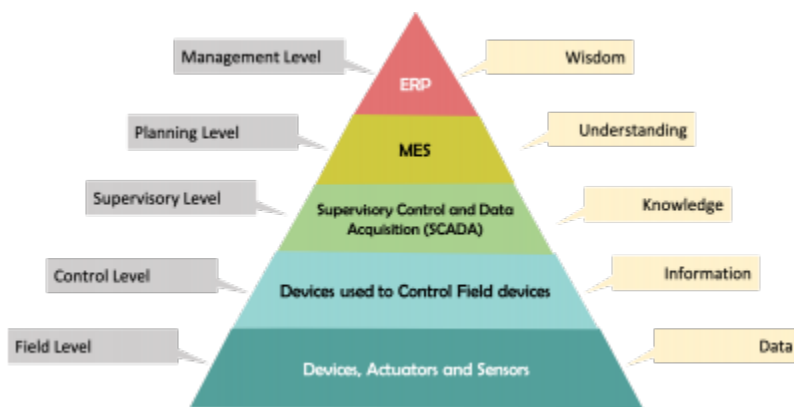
Management Level

ERP

Wisdom

Planning Level

MES

Understanding

Supervisory Level

Supervisory Control and Data Acquisition (SCADA)

Knowledge

Control Level

Devices used to Control Field devices

Information

Field Level

Devices, Actuators and Sensors

Data